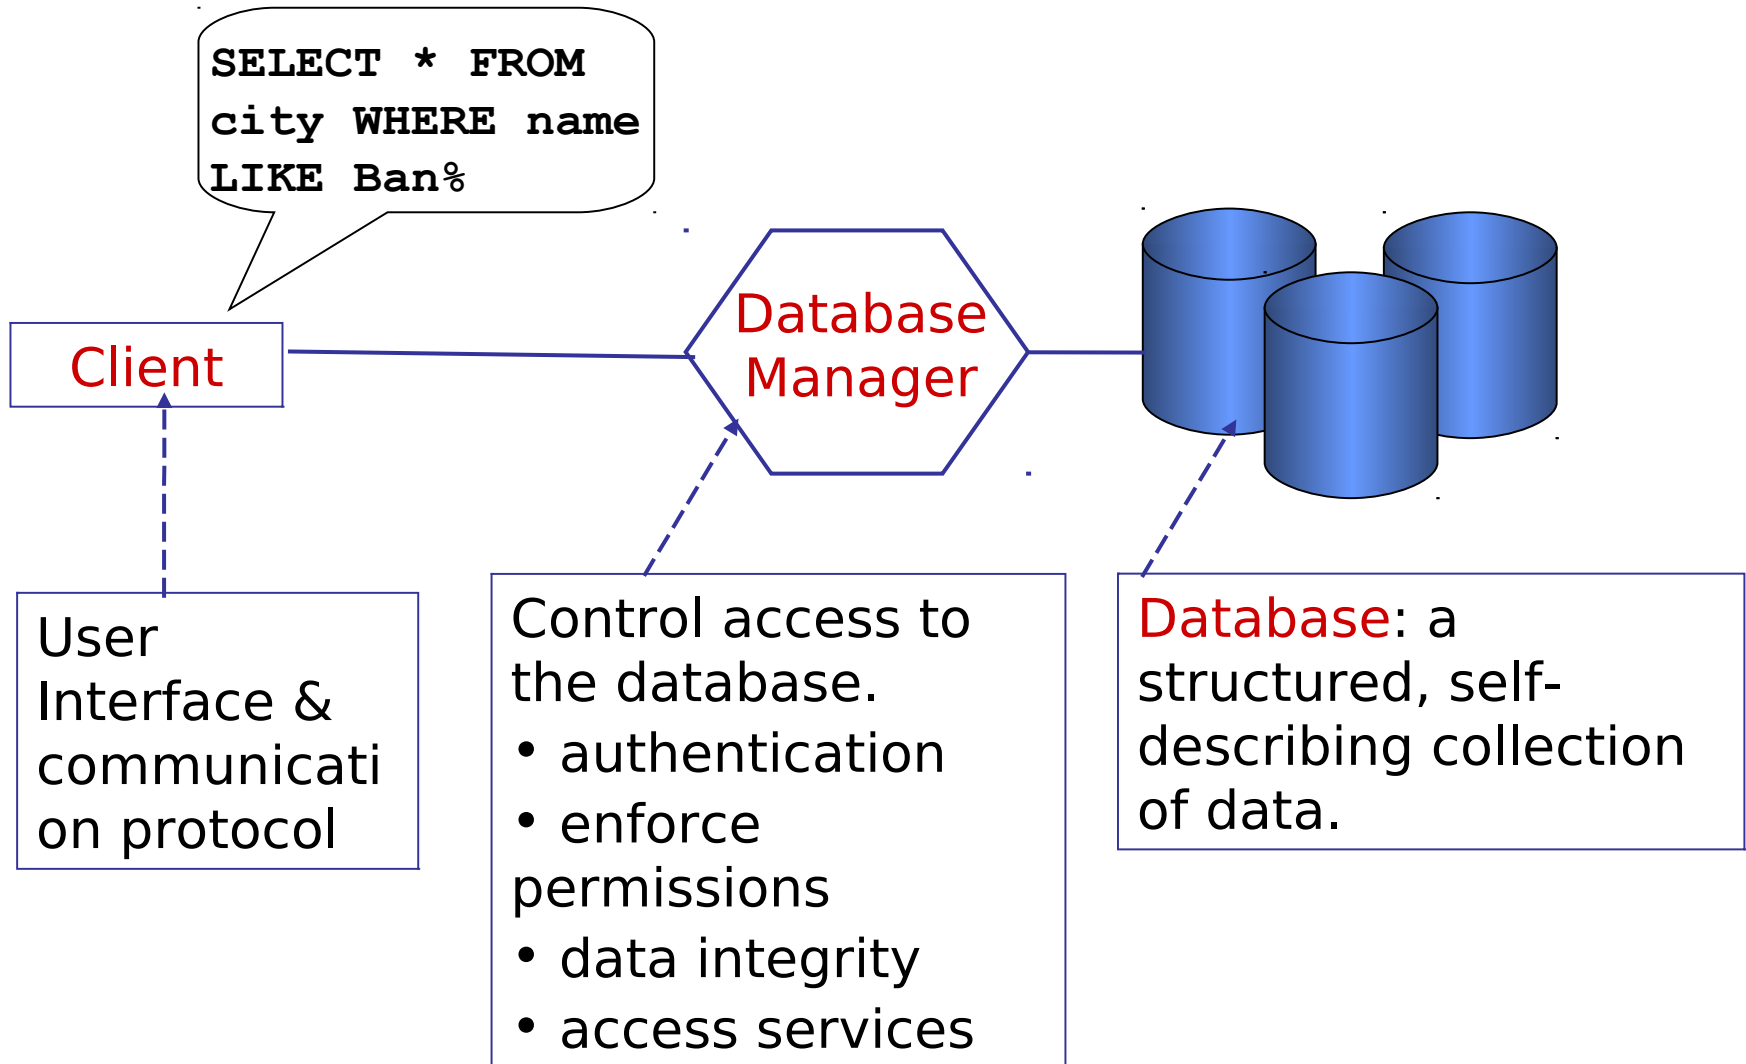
SELECT * FROM city WHERE name LIKE Ban%

Client

Database Manager

User Interface & communicati on protocol

Control access to the database.
• authentication
• enforce permissions
• data integrity
• access services

Database: a structured, self-describing collection of data.